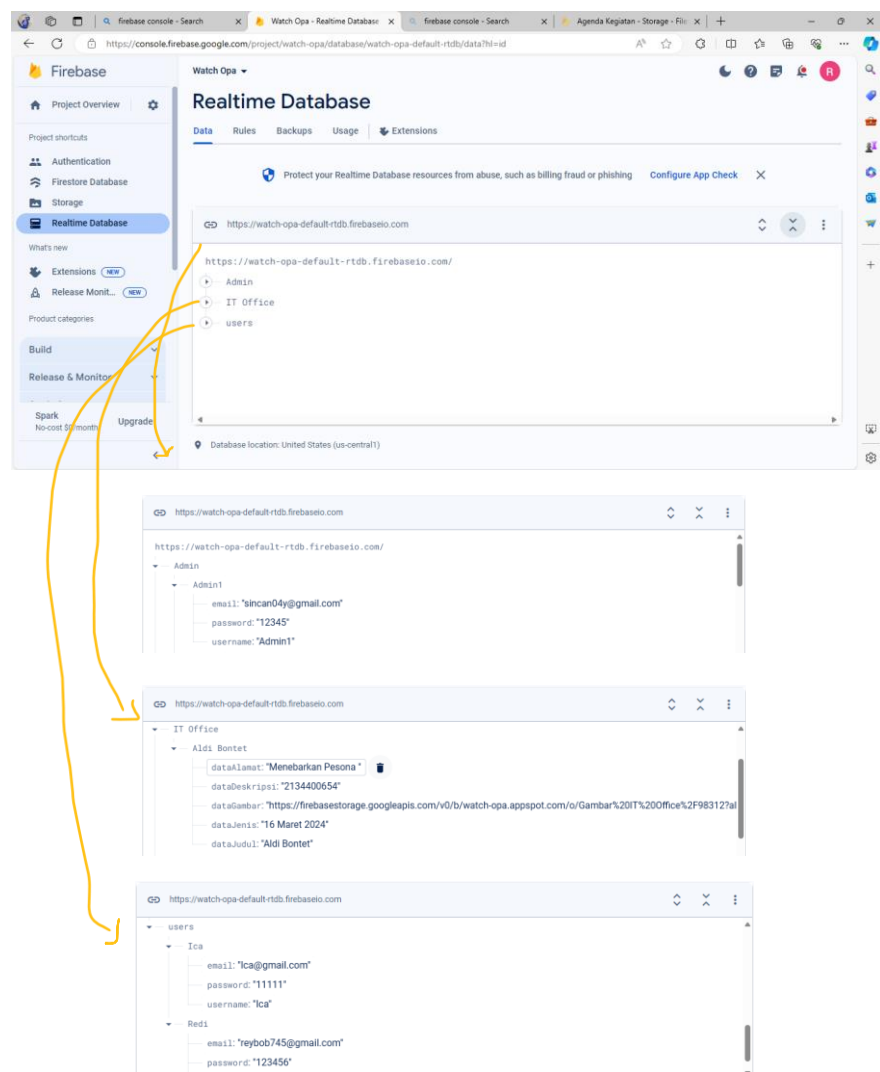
firebase console - Search
Watch Opa - Realtime Database
firebase console - Search
Agenda Kegiatan - Storage - Fire

https://console.firebase.google.com/project/watch-opa/database/watch-opa-default-rtdb/data?hl=id

Firebase
Project Overview
Project shortcuts
Authentication
Firestore Database
Storage
Realtime Database
What's new
Extensions NEW
Release Monit... NEW
Product categories
Build
Release & Monitor
Spark
No-cost $0/month
Upgrade

Watch Opa
Realtime Database
Data Rules Backups Usage Extensions

Protect your Realtime Database resources from abuse, such as billing fraud or phishing Configure App Check

https://watch-opa-default-rtdb.firebaseio.com
https://watch-opa-default-rtdb.firebaseio.com/
Admin
IT Office
users

Database location: United States (us-central1)

https://watch-opa-default-rtdb.firebaseio.com
https://watch-opa-default-rtdb.firebaseio.com/
Admin
Admin1
email: "sincan04y@gmail.com"
password: "12345"
username: "Admin1"

https://watch-opa-default-rtdb.firebaseio.com
IT Office
Aldi Bontet
dataAlamat: "Menebarkan Pesona "
dataDeskripsi: "2134400654"
dataGambar: "https://firebasestorage.googleapis.com/v0/b/watch-opa.appspot.com/o/Gambar%20IT%20Office%2F98312?al
dataJenis: "16 Maret 2024"
dataJudul: "Aldi Bontet"

https://watch-opa-default-rtdb.firebaseio.com
users
Ica
email: "Ica@gmail.com"
password: "11111"
username: "Ica"
Redi
email: "reybob745@gmail.com"
password: "123456"